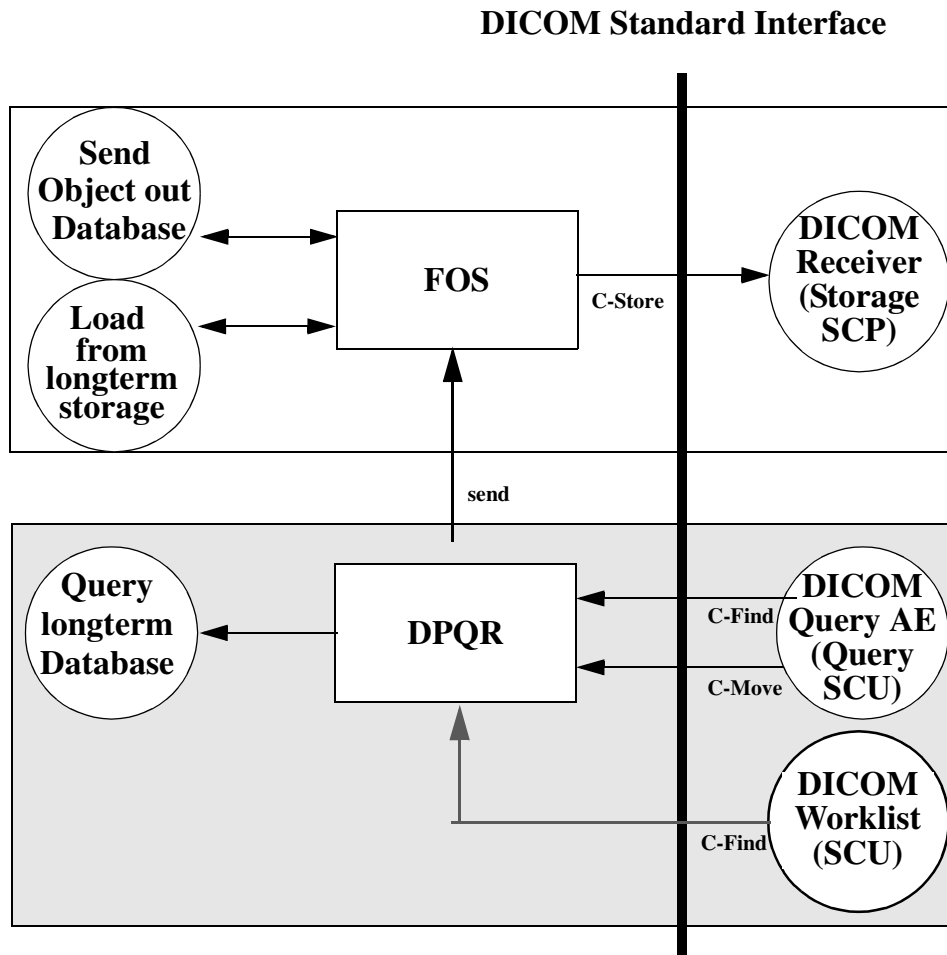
DICOM Standard Interface

Send Object out Database

Load from longterm storage

FOS

C-Store

DICOM Receiver (Storage SCP)

send

Query longterm Database

DPQR

C-Find

C-Move

DICOM Query AE (Query SCU)

C-Find

DICOM Worklist (SCU)